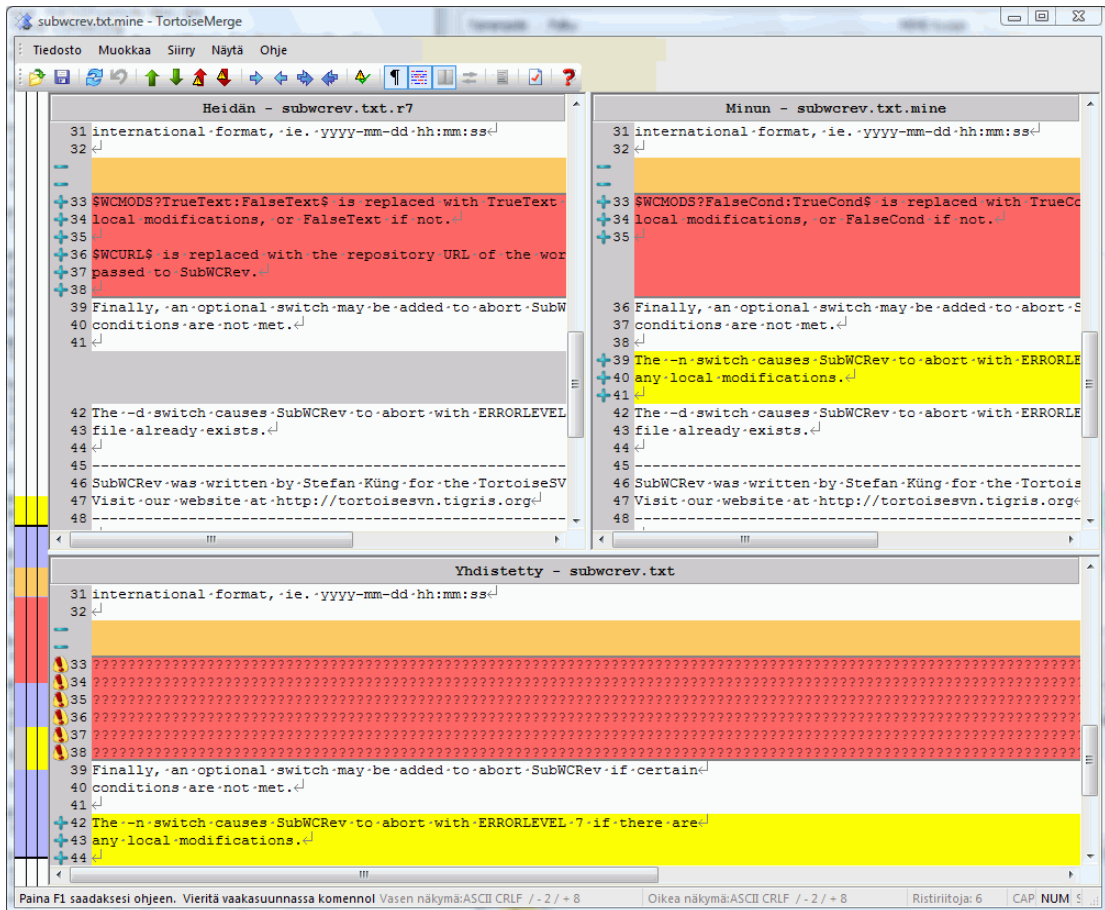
subwcrev.txt.mine - TortoiseMerge

Tiedosto Muokkaa Siirry Näytä Ohje

Heidän - subwcrev.txt.r7

31 international format, ie. yyyy-mm-dd hh:mm:ss
32
33 $WCMODS?TrueText:FalseText$ is replaced with TrueText
34 local modifications, or FalseText if not.
35
36 $WCURL$ is replaced with the repository URL of the wor
37 passed to SubWCRev.
38
39 Finally, an optional switch may be added to abort SubW
40 conditions are not met.
41
42 The -d switch causes SubWCRev to abort with ERRORLEVEL
43 file already exists.
44
45 -----------------------------------------------
46 SubWCRev was written by Stefan Küng for the TortoiseSV
47 Visit our website at http://tortoisesvn.tigris.org
48 -----------------------------------------------

Minun - subwcrev.txt.mine

31 international format, ie. yyyy-mm-dd hh:mm:ss
32
33 $WCMODS?FalseCond:TrueCond$ is replaced with TrueCo
34 local modifications, or FalseCond if not.
35
36 Finally, an optional switch may be added to abort S
37 conditions are not met.
38
39 The -n switch causes SubWCRev to abort with ERRORLE
40 any local modifications.
41
42 The -d switch causes SubWCRev to abort with ERRORLE
43 file already exists.
44
45 -----------------------------------------------
46 SubWCRev was written by Stefan Küng for the Tortois
47 Visit our website at http://tortoisesvn.tigris.org
48 -----------------------------------------------

Yhdistetty - subwcrev.txt

31 international format, ie. yyyy-mm-dd hh:mm:ss
32
33 ????????????????????????????????????????????????????????????????????????????????????????????
34 ????????????????????????????????????????????????????????????????????????????????????????????
35 ????????????????????????????????????????????????????????????????????????????????????????????
36 ????????????????????????????????????????????????????????????????????????????????????????????
37 ????????????????????????????????????????????????????????????????????????????????????????????
38 ????????????????????????????????????????????????????????????????????????????????????????????
39 Finally, an optional switch may be added to abort SubWCRev if certain
40 conditions are not met.
41
42 The -n switch causes SubWCRev to abort with ERRORLEVEL 7 if there are
43 any local modifications.
44

Paina F1 saadaksesi ohjeen. Vieritä vaakasuunnassa komennol Vasen näkymä:ASCII CRLF / - 2 / + 8 Oikea näkymä:ASCII CRLF / - 2 / + 8 Ristiriitoja: 6 CAP NUM